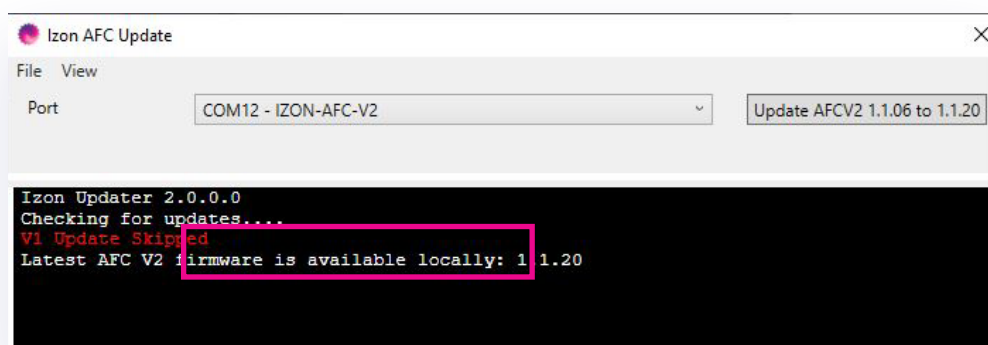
Izon AFC Update

File View

Port

COM12 - IZON-AFC-V2

Update AFCV2 1.1.06 to 1.1.20

Izon Updater 2.0.0.0
Checking for updates....
V1 Update Skipped
Latest AFC V2 firmware is available locally: 1.1.20